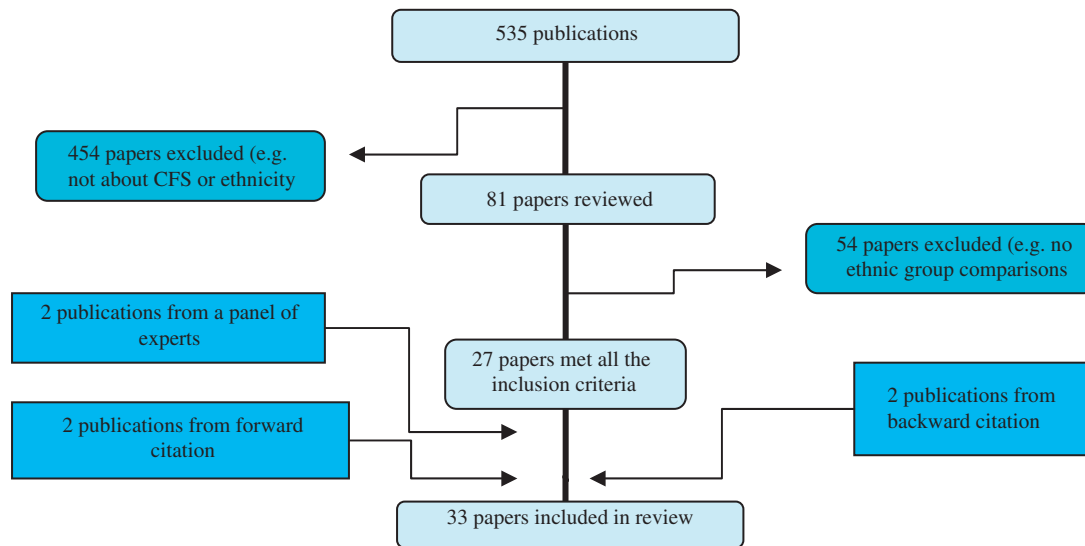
535 publications

454 papers excluded (e.g. not about CFS or ethnicity

81 papers reviewed

54 papers excluded (e.g. no ethnic group comparisons

2 publications from a panel of experts

27 papers met all the inclusion criteria

2 publications from backward citation

2 publications from forward citation

33 papers included in review